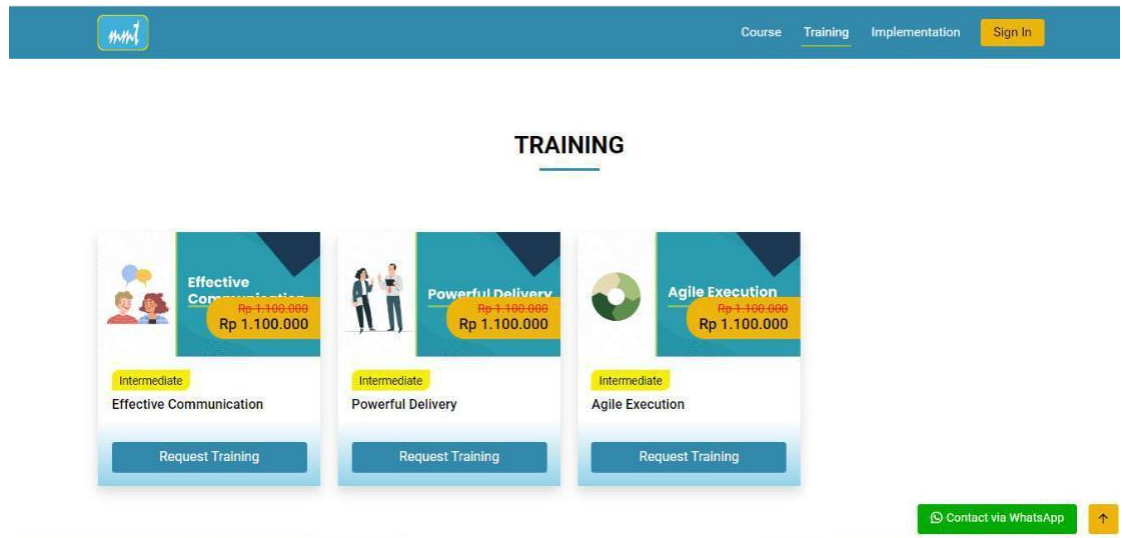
Course Training Implementation Sign In

TRAINING

Effective Commu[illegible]
Rp 1.100.000
Rp 1.100.000
Intermediate
Effective Communication
Request Training

Powerful Delivery
Rp 1.100.000
Rp 1.100.000
Intermediate
Powerful Delivery
Request Training

Agile Execution
Rp 1.100.000
Rp 1.100.000
Intermediate
Agile Execution
Request Training

Contact via WhatsApp